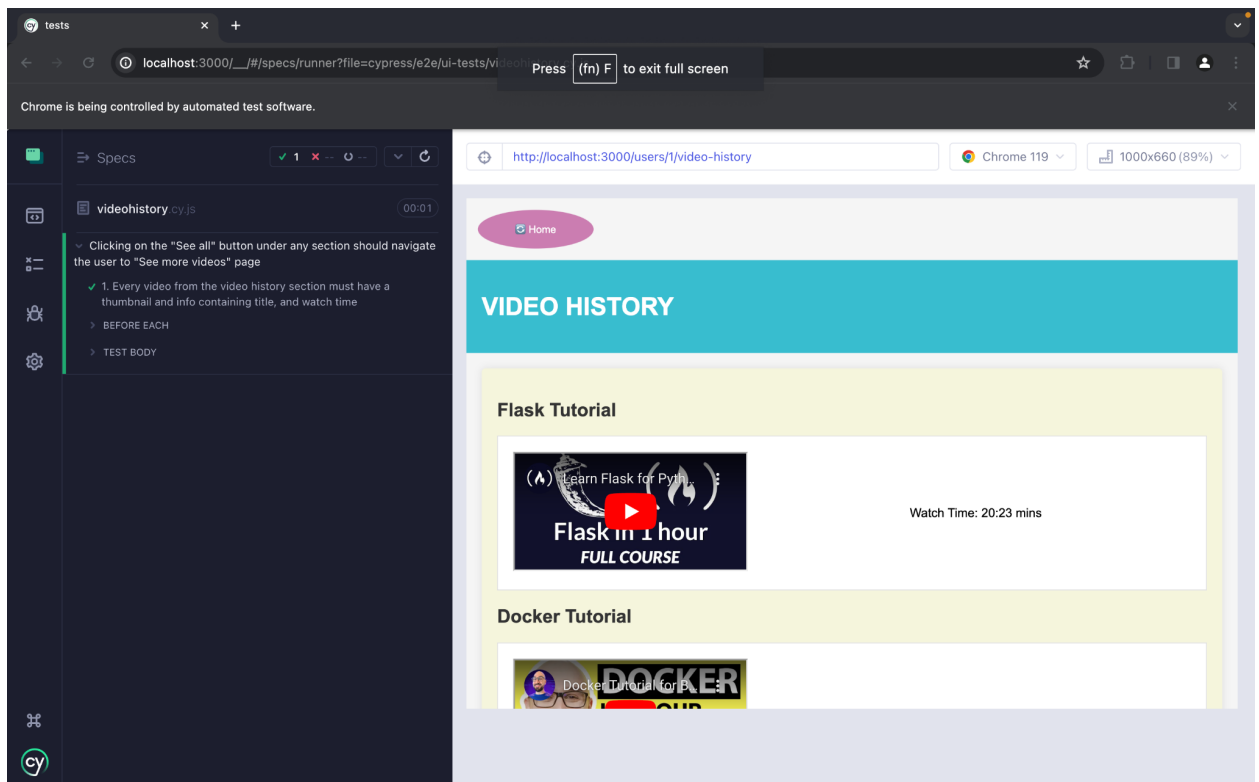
tests

localhost:3000/__/#/specs/runner?file=cypress/e2e/ui-tests/vi

Press (fn) F to exit full screen

Chrome is being controlled by automated test software.

Specs ✓ 1 ✗ -- ○ --

videohistory.cy.js 00:01

Clicking on the "See all" button under any section should navigate the user to "See more videos" page

✓ 1. Every video from the video history section must have a thumbnail and info containing title, and watch time

BEFORE EACH

TEST BODY

http://localhost:3000/users/1/video-history

Chrome 119

1000x660 (89%)

Home

VIDEO HISTORY

Flask Tutorial

Learn Flask for Pyth...

Flask in 1 hour
FULL COURSE

Watch Time: 20:23 mins

Docker Tutorial

Docker Tutorial for B...

DOCKER